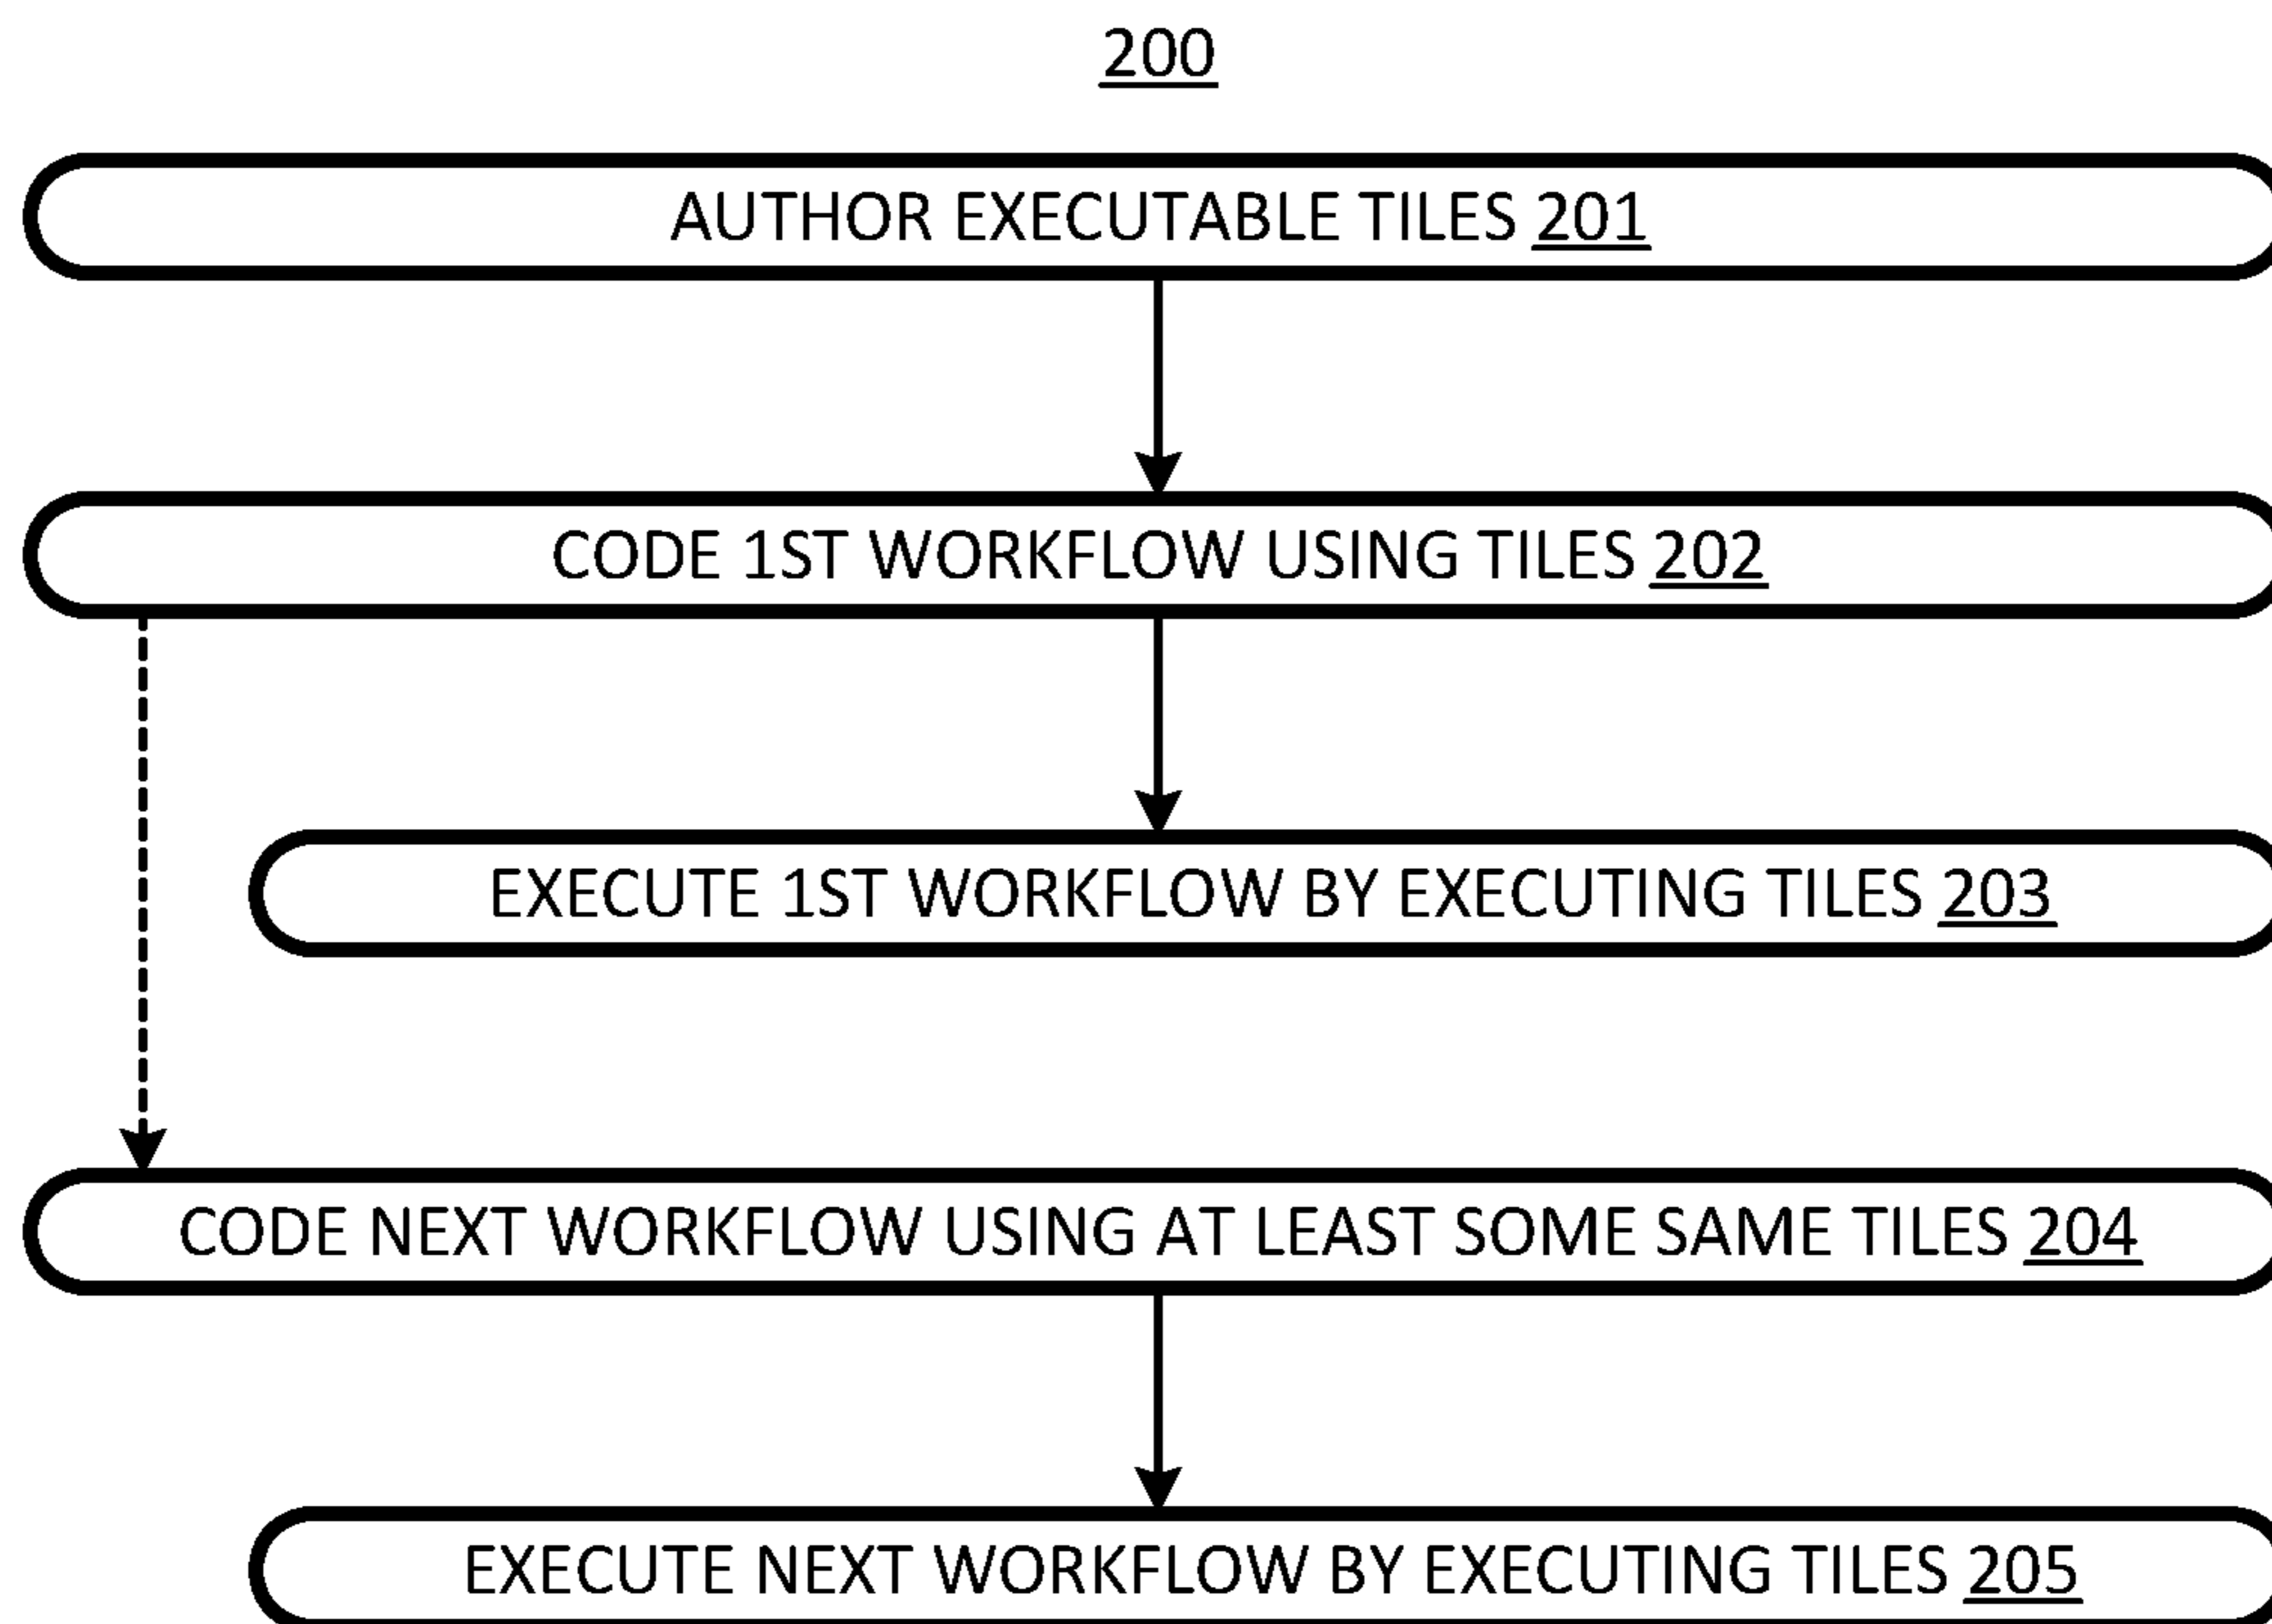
200

AUTHOR EXECUTABLE TILES 201

CODE 1ST WORKFLOW USING TILES 202

EXECUTE 1ST WORKFLOW BY EXECUTING TILES 203

CODE NEXT WORKFLOW USING AT LEAST SOME SAME TILES 204

EXECUTE NEXT WORKFLOW BY EXECUTING TILES 205